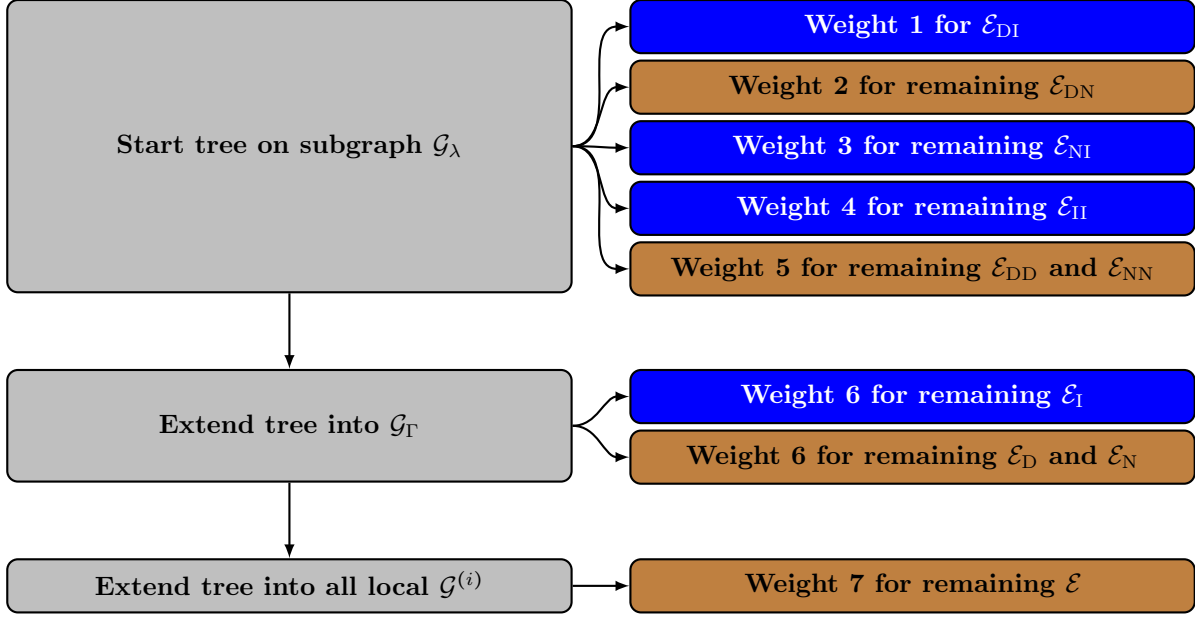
Start tree on subgraph $\mathcal{G}_\lambda$

Weight 1 for $\mathcal{E}_{\mathrm{DI}}$

Weight 2 for remaining $\mathcal{E}_{\mathrm{DN}}$

Weight 3 for remaining $\mathcal{E}_{\mathrm{NI}}$

Weight 4 for remaining $\mathcal{E}_{\mathrm{II}}$

Weight 5 for remaining $\mathcal{E}_{\mathrm{DD}}$ and $\mathcal{E}_{\mathrm{NN}}$

Extend tree into $\mathcal{G}_\Gamma$

Weight 6 for remaining $\mathcal{E}_{\mathrm{I}}$

Weight 6 for remaining $\mathcal{E}_{\mathrm{D}}$ and $\mathcal{E}_{\mathrm{N}}$

Extend tree into all local $\mathcal{G}^{(i)}$

Weight 7 for remaining $\mathcal{E}$